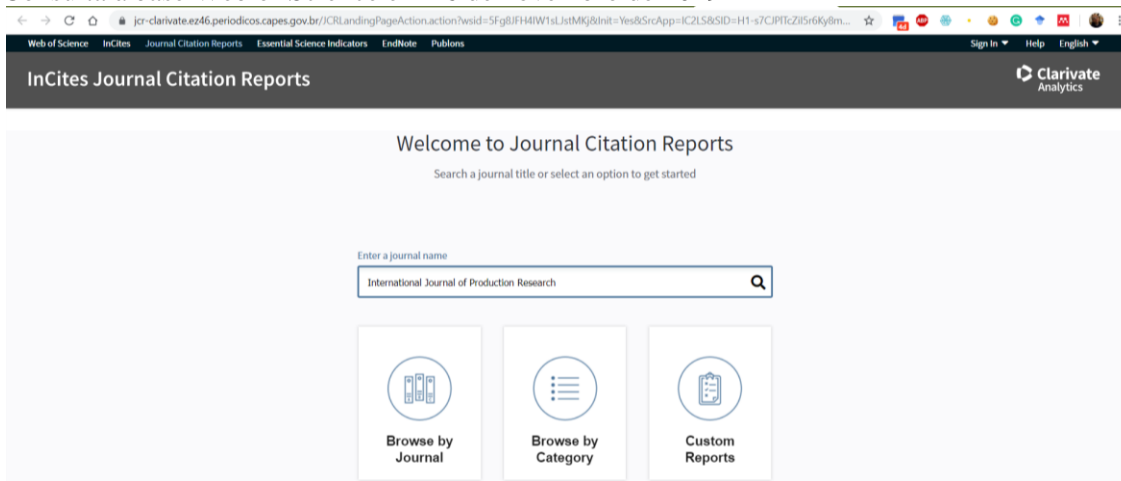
jcr-clarivate.ez46.periodicos.capes.gov.br/JCRLandingPageAction.action?wsid=5Fg8JFH4IW1sLJstMKj&Init=Yes&SrcApp=IC2LS&SID=H1-s7CJPITcZiI5r6Ky8m...

Web of Science InCites Journal Citation Reports Essential Science Indicators EndNote Publons

Sign In ▼ Help English ▼

InCites Journal Citation Reports

Clarivate Analytics

Welcome to Journal Citation Reports

Search a journal title or select an option to get started

Enter a journal name

International Journal of Production Research

Browse by Journal

Browse by Category

Custom Reports